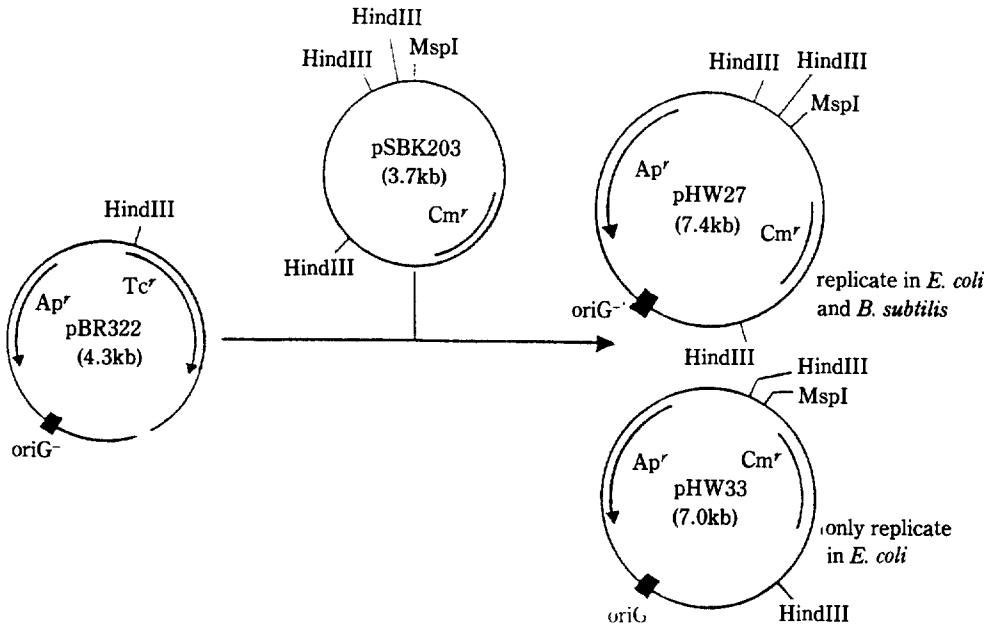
HindIII
HindIII
MspI
pSBK203
(3.7kb)
$Cm^r$
HindIII

HindIII
$Tc^r$
$Ap^r$
pBR322
(4.3kb)
oriG⁻

HindIII
HindIII
MspI
$Ap^r$
pHW27
(7.4kb)
$Cm^r$
replicate in E. coli and B. subtilis
oriG⁻
HindIII

HindIII
MspI
$Ap^r$
$Cm^r$
pHW33
(7.0kb)
only replicate in E. coli
oriG
HindIII